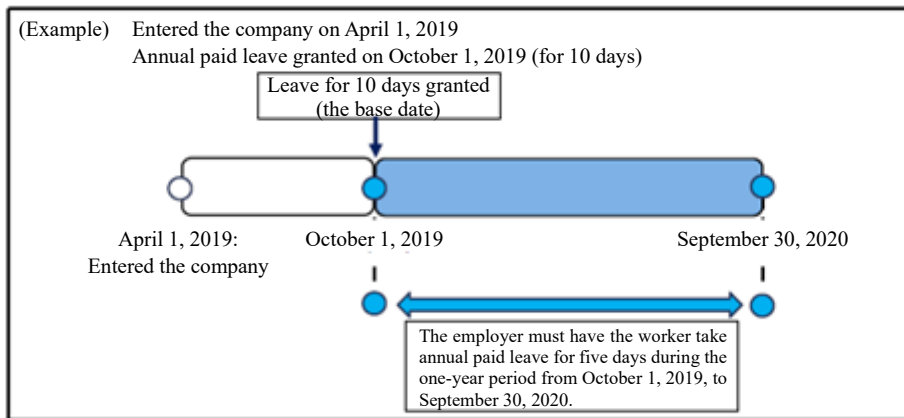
(Example) Entered the company on April 1, 2019
Annual paid leave granted on October 1, 2019 (for 10 days)

Leave for 10 days granted (the base date)

April 1, 2019: Entered the company

October 1, 2019

September 30, 2020

The employer must have the worker take annual paid leave for five days during the one-year period from October 1, 2019, to September 30, 2020.